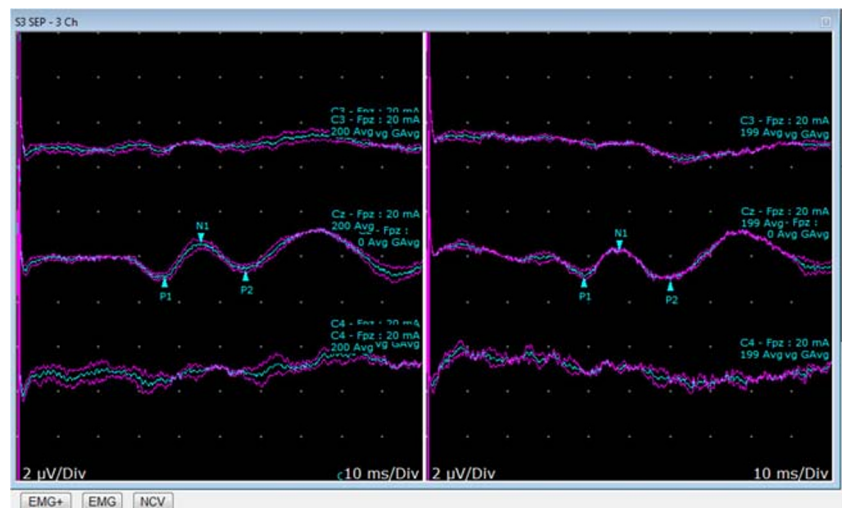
S3 SEP - 3 Ch

C3 - Fpz : 20 mA
C3 - Fpz : 20 mA
200 Avg vg GAvg

Cz - Fpz : 20 mA
200 Avg - Fpz :
0 Avg GAvg

N1
P1
P2

C4 - Fpz : 20 mA
C4 - Fpz : 20 mA
200 Avg vg GAvg

2 µV/Div
10 ms/Div

C3 - Fpz : 20 mA
199 Avg vg GAvg

Cz - Fpz : 20 mA
199 Avg - Fpz :
0 Avg GAvg

N1
P1
P2

C4 - Fpz : 20 mA
199 Avg vg GAvg

2 µV/Div
10 ms/Div

EMG+
EMG
NCV